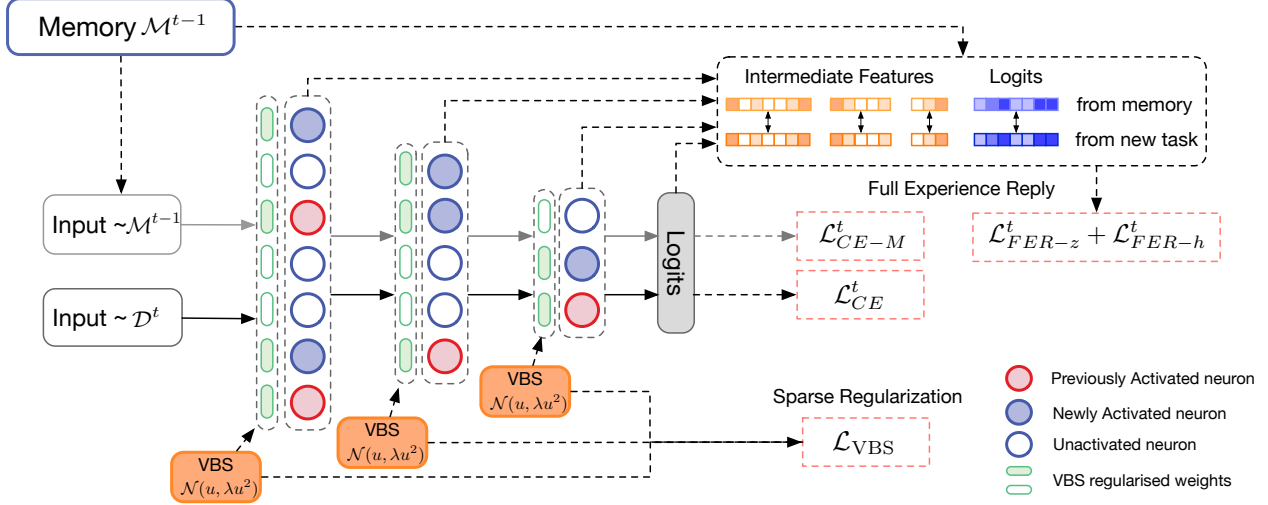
Memory $\mathcal{M}^{t-1}$

Intermediate Features

Logits

from memory

from new task

Full Experience Reply

$\mathcal{L}^t_{FER-z} + \mathcal{L}^t_{FER-h}$

Input ~$\mathcal{M}^{t-1}$

Input ~ $\mathcal{D}^t$

Logits

$\mathcal{L}^t_{CE-M}$

$\mathcal{L}^t_{CE}$

VBS $\mathcal{N}(u, \lambda u^2)$

VBS $\mathcal{N}(u, \lambda u^2)$

VBS $\mathcal{N}(u, \lambda u^2)$

Sparse Regularization

$\mathcal{L}_{\text{VBS}}$

Previously Activated neuron

Newly Activated neuron

Unactivated neuron

VBS regularised weights